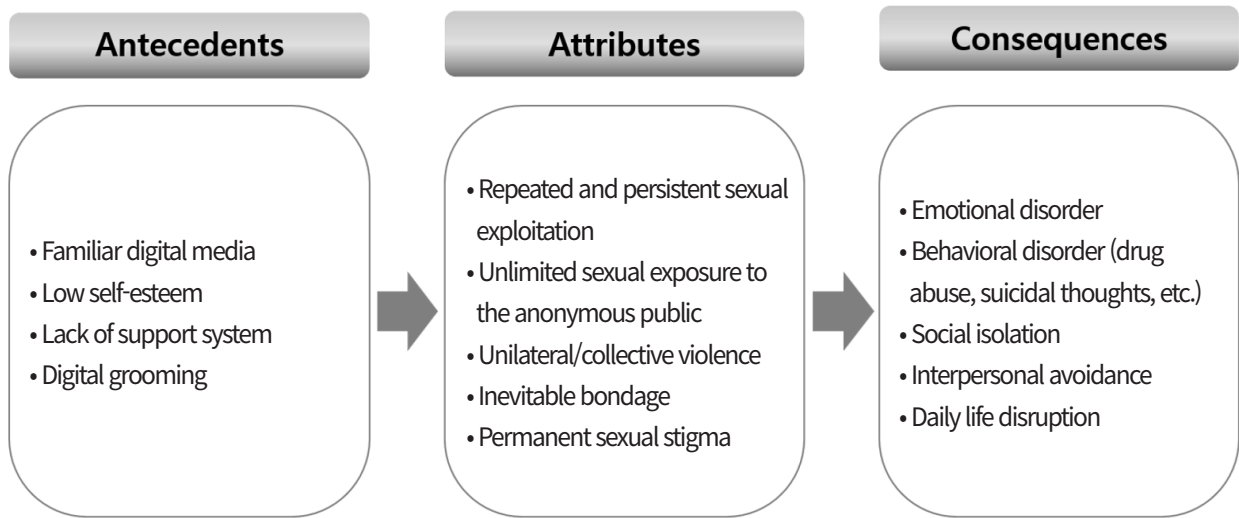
Antecedents

• Familiar digital media
• Low self-esteem
• Lack of support system
• Digital grooming

Attributes

• Repeated and persistent sexual exploitation
• Unlimited sexual exposure to the anonymous public
• Unilateral/collective violence
• Inevitable bondage
• Permanent sexual stigma

Consequences

• Emotional disorder
• Behavioral disorder (drug abuse, suicidal thoughts, etc.)
• Social isolation
• Interpersonal avoidance
• Daily life disruption